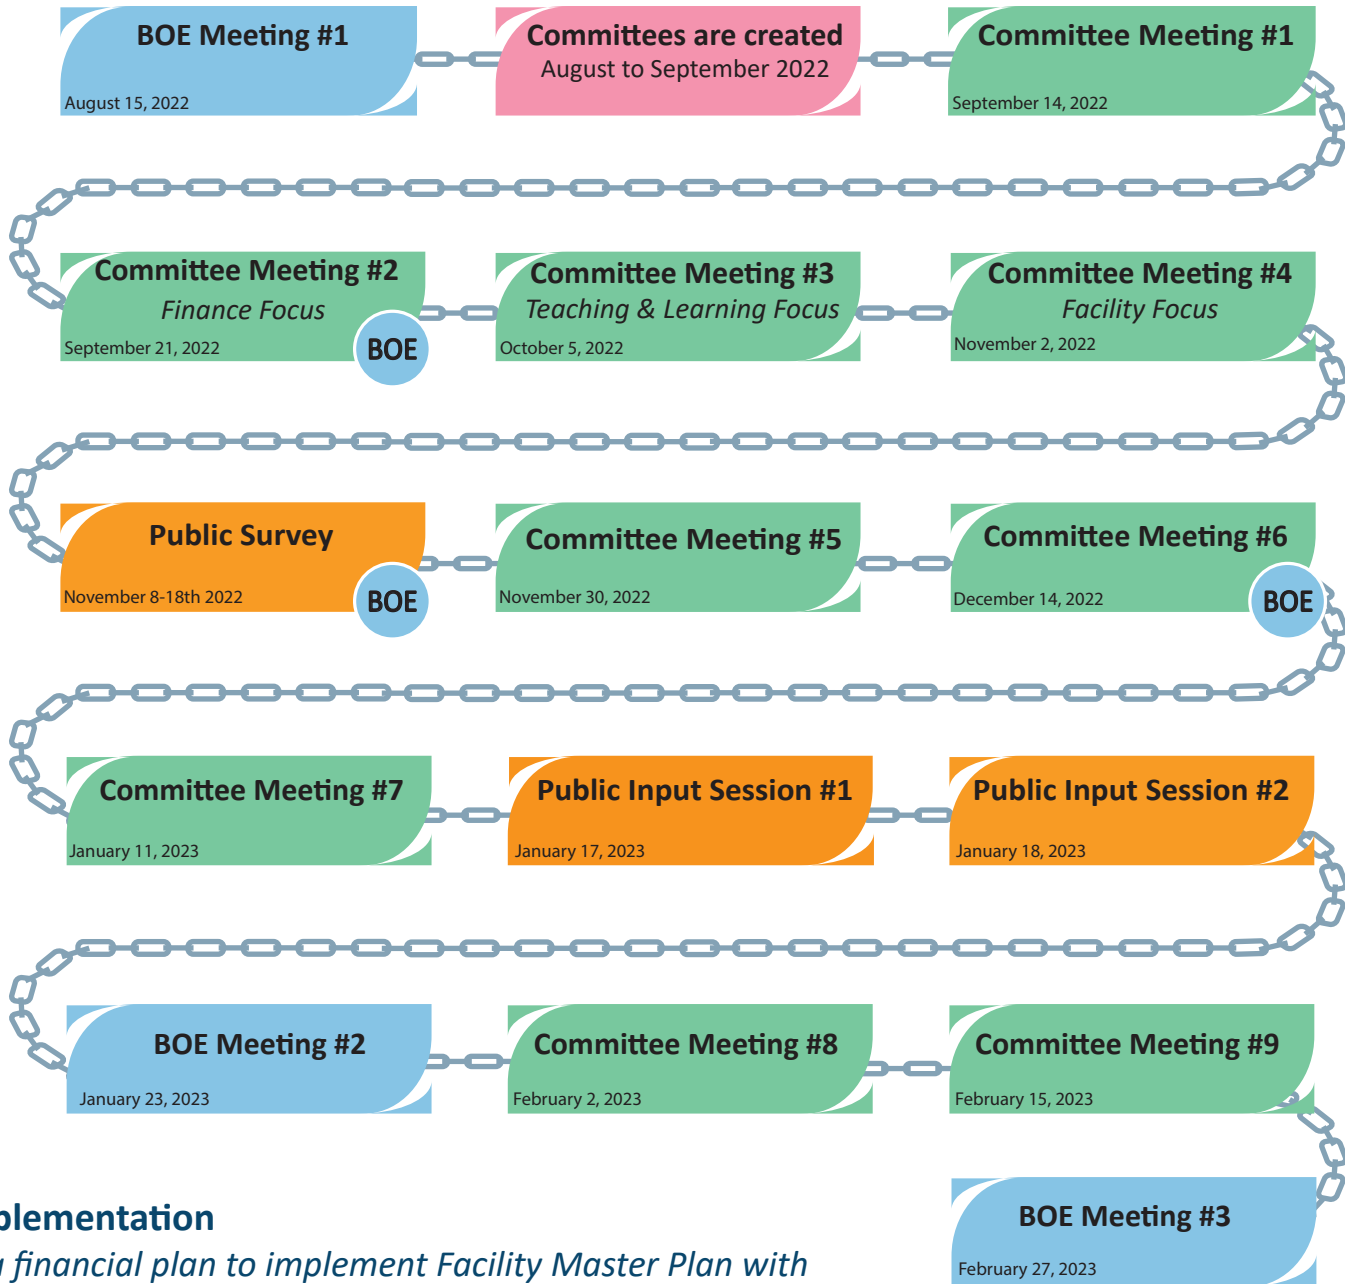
BOE Meeting #1
August 15, 2022

Committees are created
August to September 2022

Committee Meeting #1
September 14, 2022

Committee Meeting #2
Finance Focus
September 21, 2022
BOE

Committee Meeting #3
Teaching & Learning Focus
October 5, 2022

Committee Meeting #4
Facility Focus
November 2, 2022

Public Survey
November 8-18th 2022
BOE

Committee Meeting #5
November 30, 2022

Committee Meeting #6
December 14, 2022
BOE

Committee Meeting #7
January 11, 2023

Public Input Session #1
January 17, 2023

Public Input Session #2
January 18, 2023

BOE Meeting #2
January 23, 2023

Committee Meeting #8
February 2, 2023

Committee Meeting #9
February 15, 2023

BOE Meeting #3
February 27, 2023

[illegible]plementation
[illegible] financial plan to implement Facility Master Plan with